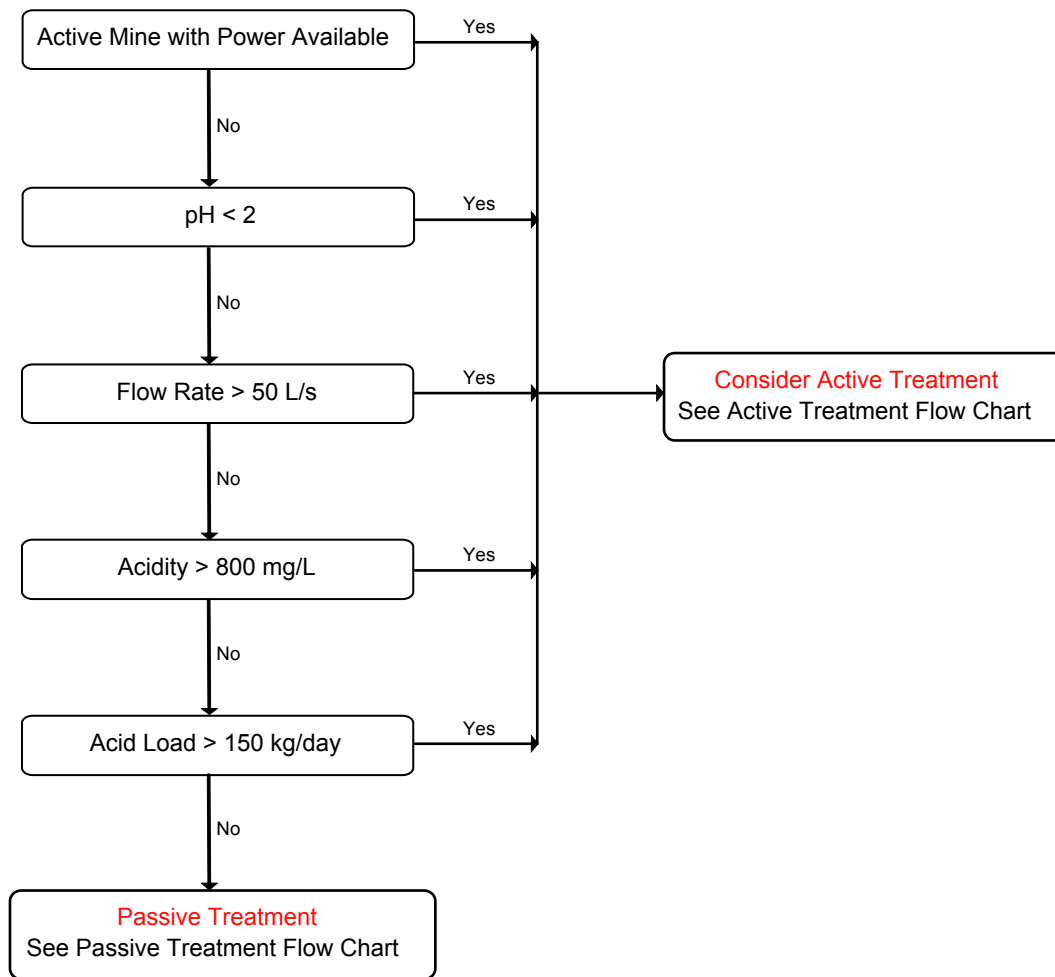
Active Mine with Power Available

Yes

No

pH < 2

Yes

No

Flow Rate > 50 L/s

Yes

Consider Active Treatment
See Active Treatment Flow Chart

No

Acidity > 800 mg/L

Yes

No

Acid Load > 150 kg/day

Yes

No

Passive Treatment
See Passive Treatment Flow Chart